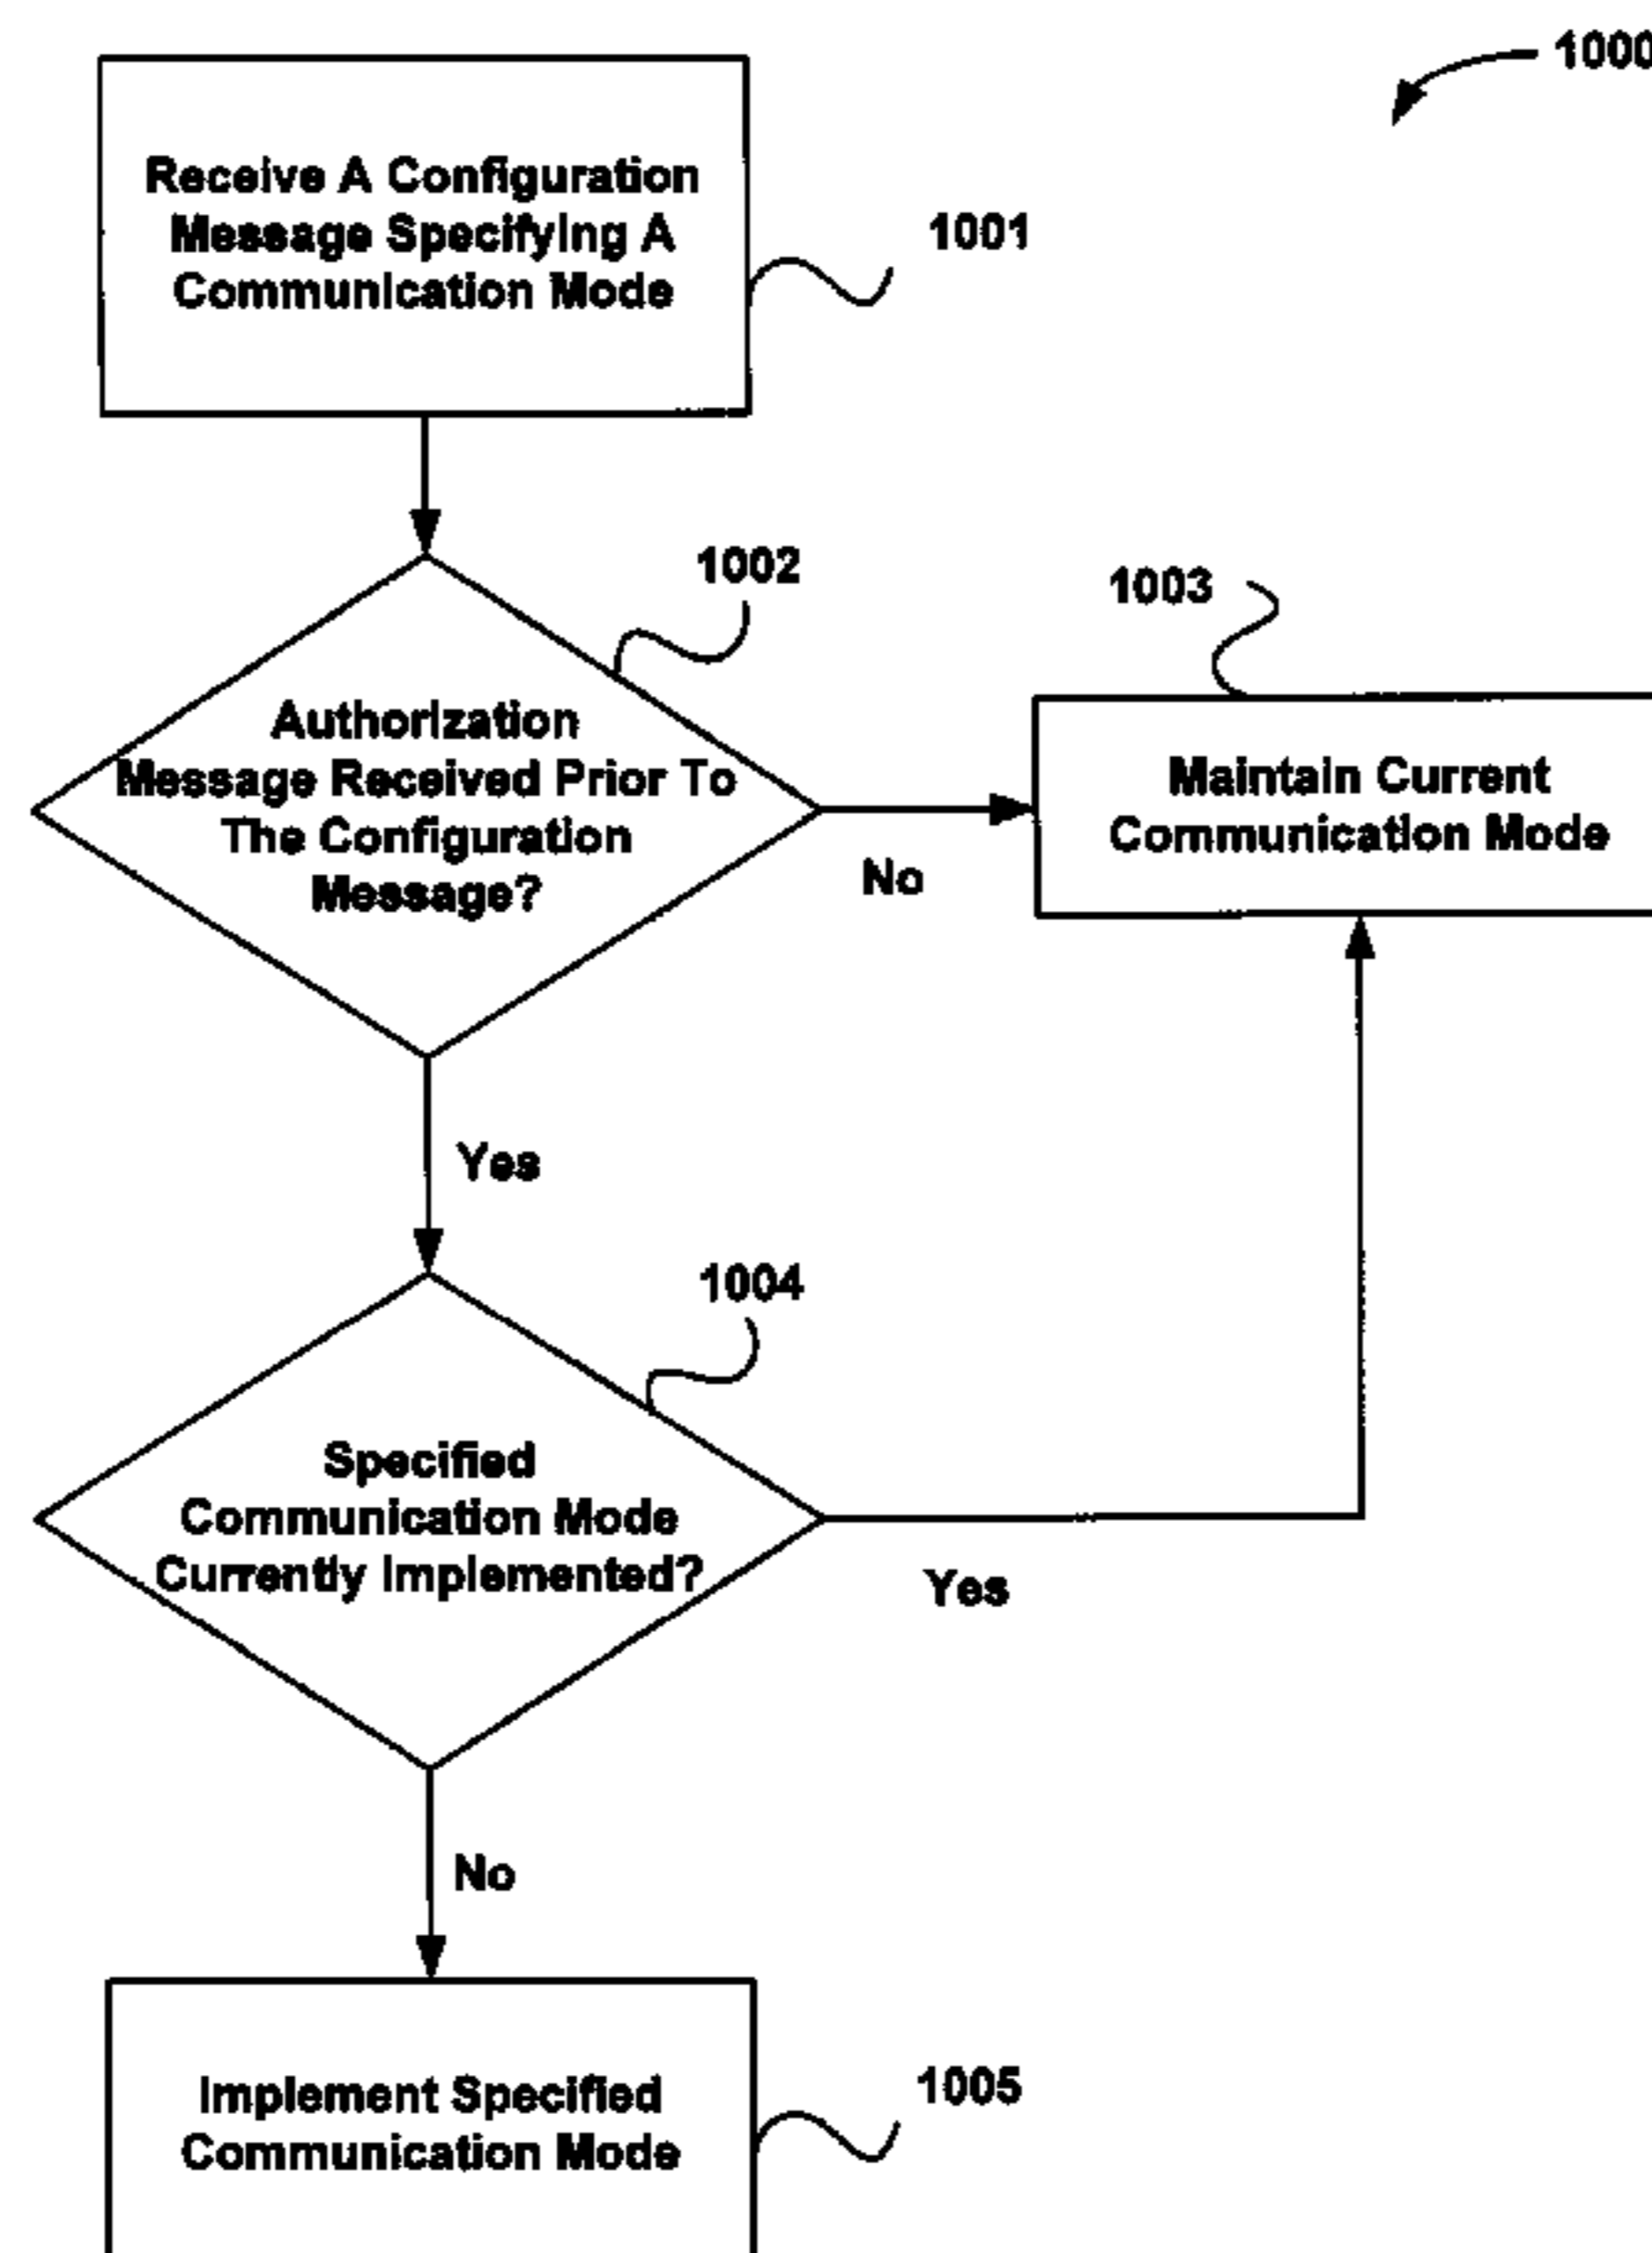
1000

Receive A Configuration Message Specifying A Communication Mode

1001

1002

Authorization Message Received Prior To The Configuration Message?

1003

Maintain Current Communication Mode

No

Yes

1004

Specified Communication Mode Currently Implemented?

Yes

No

Implement Specified Communication Mode

1005